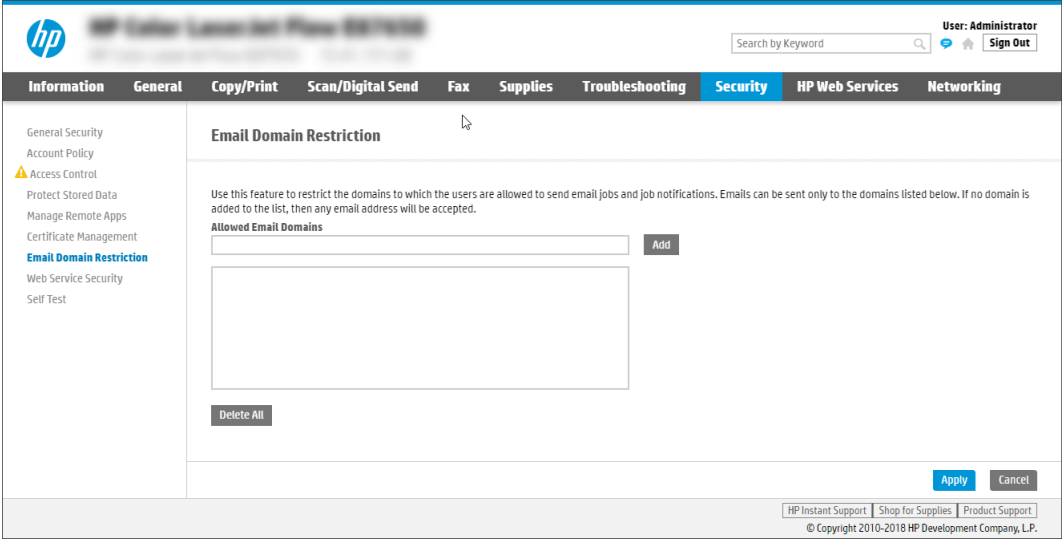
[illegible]
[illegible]

User: Administrator
Search by Keyword
Sign Out

Information | General | Copy/Print | Scan/Digital Send | Fax | Supplies | Troubleshooting | Security | HP Web Services | Networking

General Security
Account Policy
Access Control
Protect Stored Data
Manage Remote Apps
Certificate Management
Email Domain Restriction
Web Service Security
Self Test

Email Domain Restriction

Use this feature to restrict the domains to which the users are allowed to send email jobs and job notifications. Emails can be sent only to the domains listed below. If no domain is added to the list, then any email address will be accepted.

Allowed Email Domains

Add

Delete All

Apply
Cancel

HP Instant Support | Shop for Supplies | Product Support
© Copyright 2010-2018 HP Development Company, L.P.